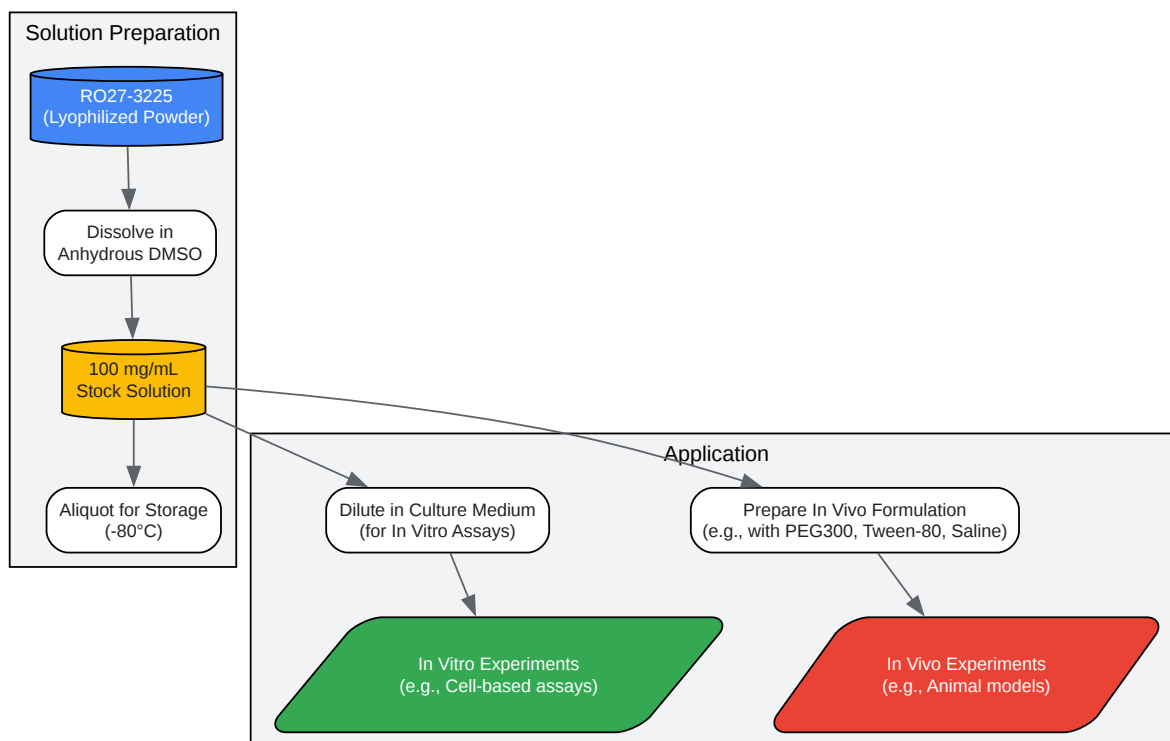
Solution Preparation

RO27-3225
(Lyophilized Powder)

Dissolve in
Anhydrous DMSO

100 mg/mL
Stock Solution

Aliquot for Storage
(-80°C)

Application

Dilute in Culture Medium
(for In Vitro Assays)

Prepare In Vivo Formulation
(e.g., with PEG300, Tween-80, Saline)

In Vitro Experiments
(e.g., Cell-based assays)

In Vivo Experiments
(e.g., Animal models)